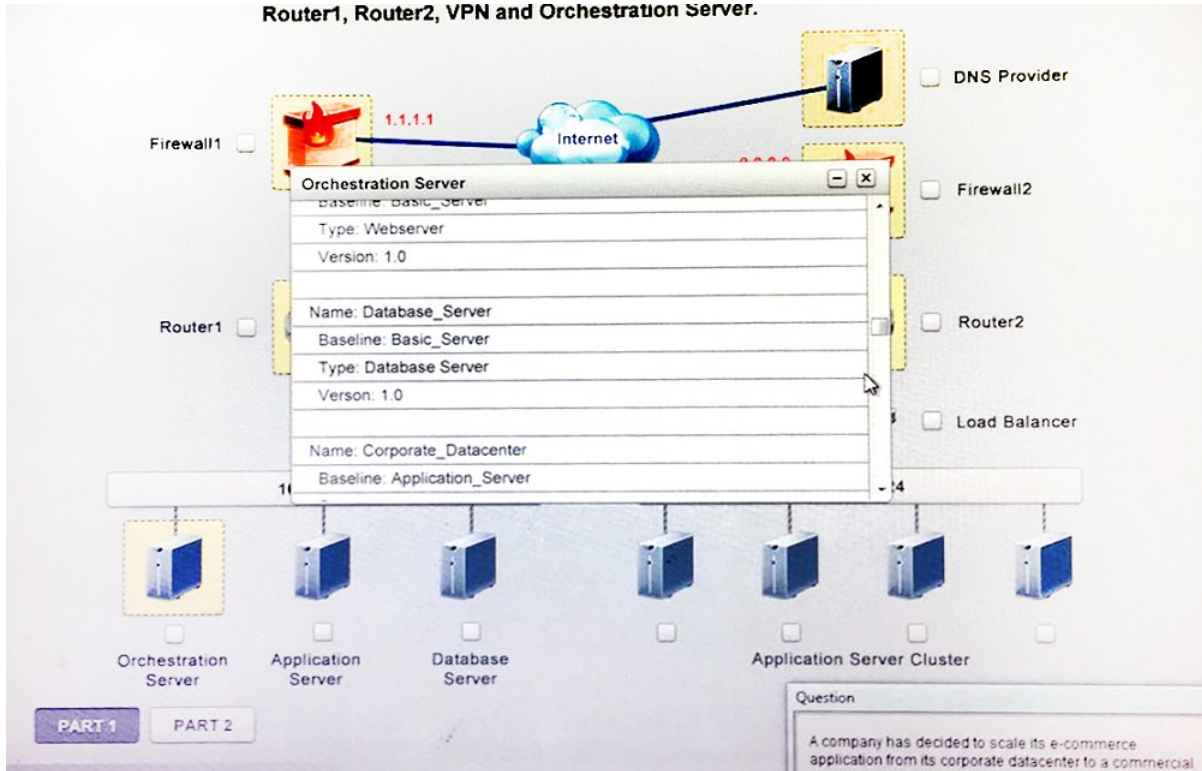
Router1, Router2, VPN and Orchestration Server.

DNS Provider

1.1.1.1

Internet

Firewall1

Orchestration Server

Baseline: Basic_Server

Type: Webserver

Version: 1.0

Name: Database_Server

Baseline: Basic_Server

Type: Database Server

Verson: 1.0

Name: Corporate_Datacenter

Baseline: Application_Server

Firewall2

Router1

Router2

Load Balancer

1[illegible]

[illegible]4

Orchestration Server

Application Server

Database Server

Application Server Cluster

PART 1

PART 2

Question

A company has decided to scale its e-commerce application from its corporate datacenter to a commercial